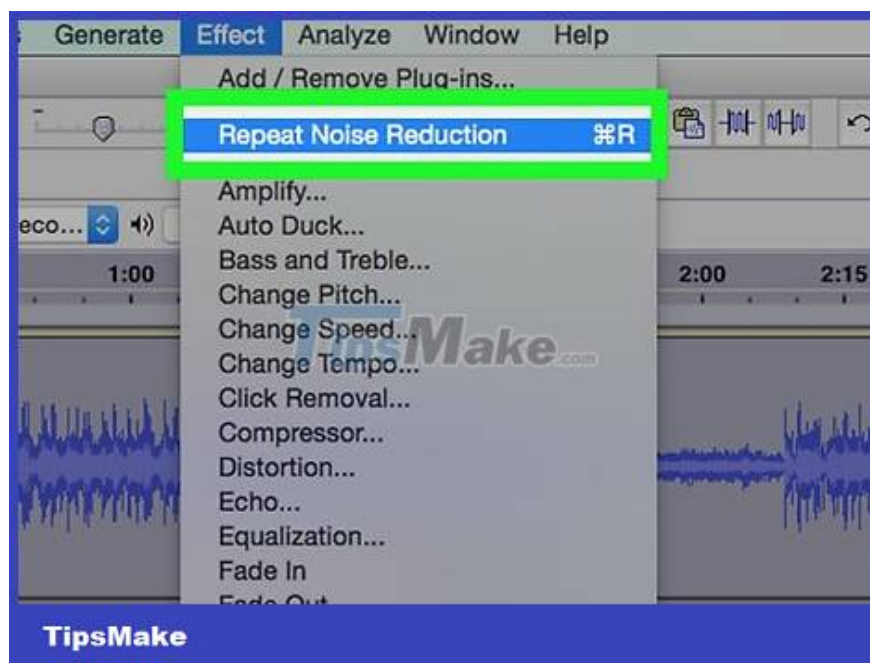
Generate Effect Analyze Window Help

Add / Remove Plug-ins...

Repeat Noise Reduction ⌘R

Amplify...
Auto Duck...
Bass and Treble...
Change Pitch...
Change Speed...
Change Tempo...
Click Removal...
Compressor...
Distortion...
Echo...
Equalization...
Fade In
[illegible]

eco...

1:00

2:00

2:15

TipsMake.com

TipsMake